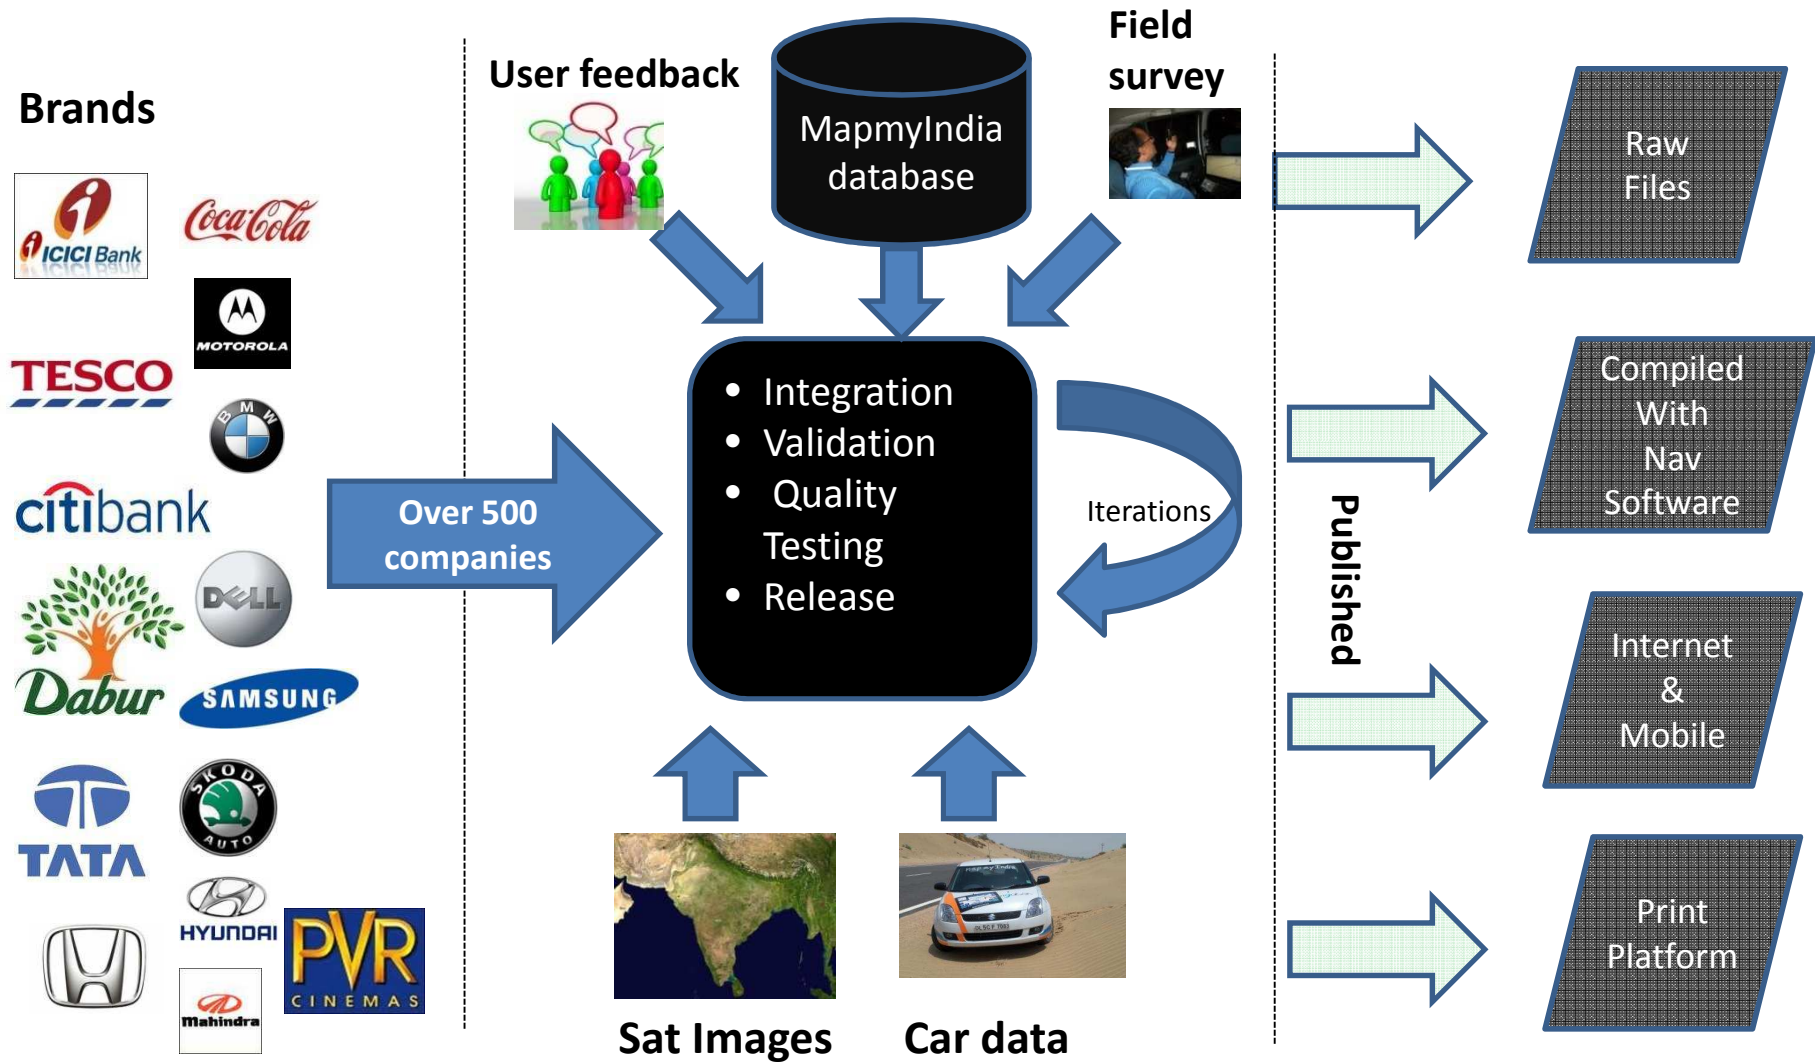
Brands

ICICI Bank

Coca-Cola

MOTOROLA

TESCO

BMW

citibank

DELL

Dabur

SAMSUNG

TATA

SKODA AUTO

HYUNDAI

PVR CINEMAS

Mahindra

Over 500 companies

User feedback

MapmyIndia database

Field survey

- Integration
- Validation
- Quality Testing
- Release

Iterations

Sat Images

Car data

Published

Raw Files

Compiled With Nav Software

Internet & Mobile

Print Platform